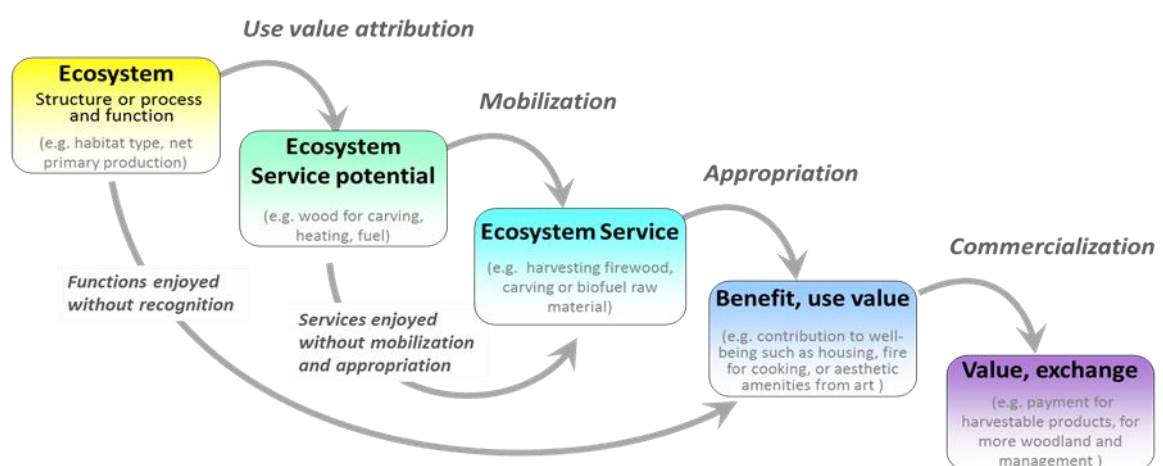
Use value attribution

Ecosystem
Structure or process and function
(e.g. habitat type, net primary production)

Mobilization

Ecosystem Service potential
(e.g. wood for carving, heating, fuel)

Appropriation

Ecosystem Service
(e.g. harvesting firewood, carving or biofuel raw material)

Commercialization

Functions enjoyed without recognition

Benefit, use value
(e.g. contribution to well-being such as housing, fire for cooking, or aesthetic amenities from art )

Services enjoyed without mobilization and appropriation

Value, exchange
(e.g. payment for harvestable products, for more woodland and management )